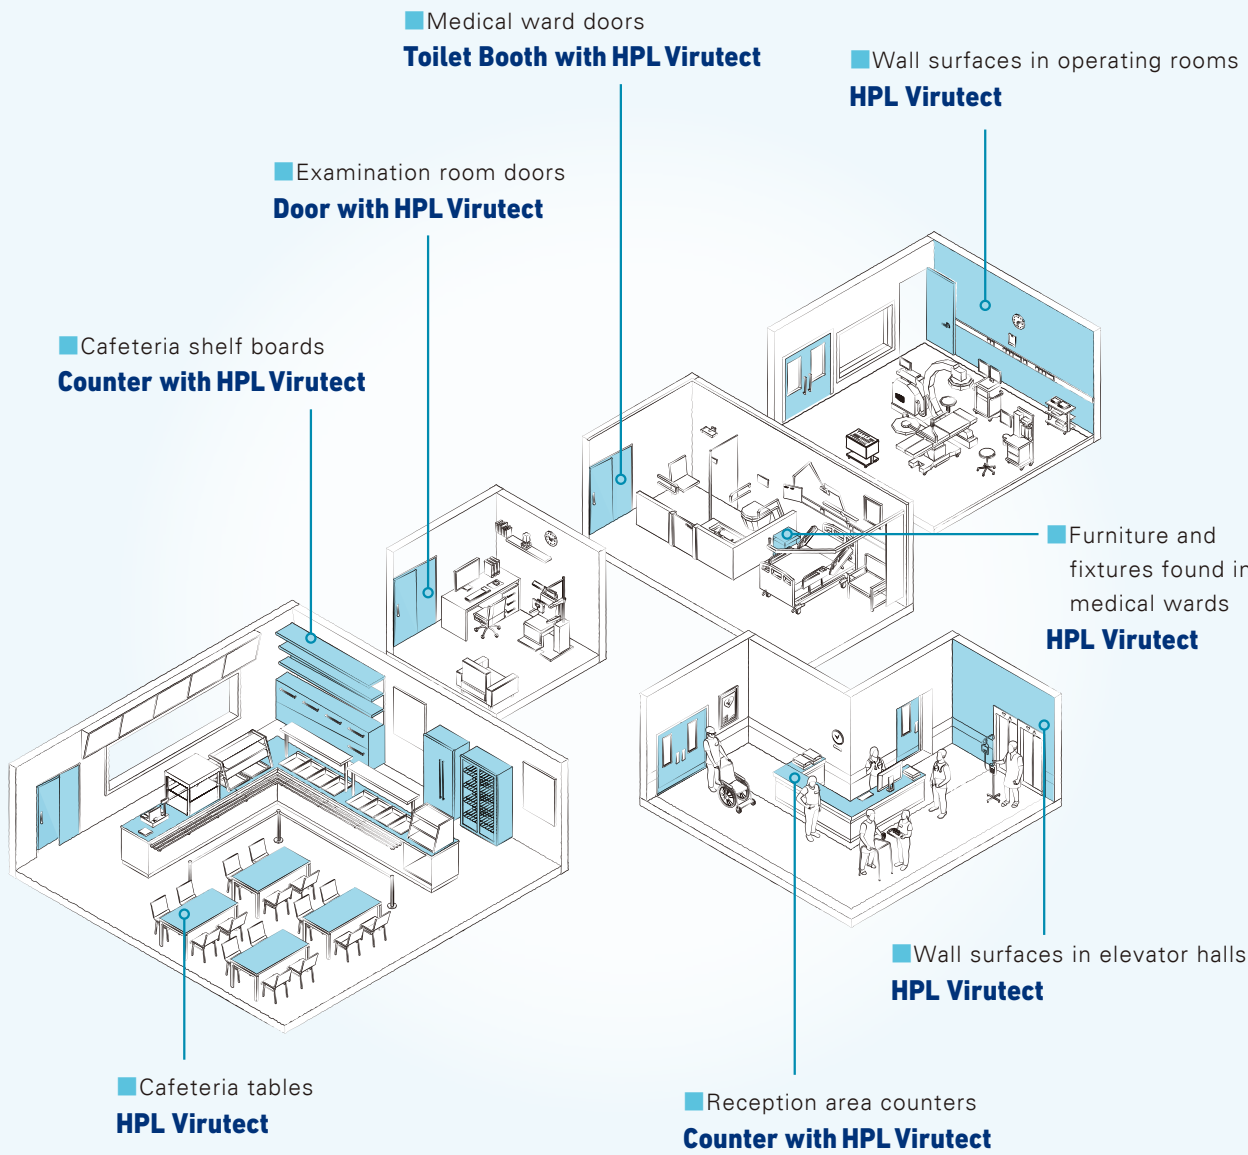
Medical ward doors
Toilet Booth with HPL Virutect

Wall surfaces in operating rooms
HPL Virutect

Examination room doors
Door with HPL Virutect

Cafeteria shelf boards
Counter with HPL Virutect

Furniture and fixtures found i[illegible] medical wards
HPL Virutect

Wall surfaces in elevator halls
HPL Virutect

Cafeteria tables
HPL Virutect

Reception area counters
Counter with HPL Virutect